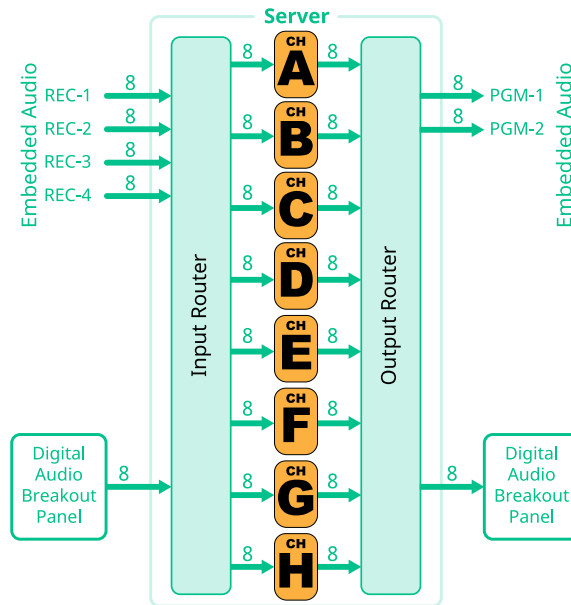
Server

Embedded Audio

REC-1 8
REC-2 8
REC-3 8
REC-4 8

Digital Audio Breakout Panel 8

Input Router

8 CH A 8
8 CH B 8
8 CH C 8
8 CH D 8
8 CH E 8
8 CH F 8
8 CH G 8
8 CH H 8

Output Router

8 PGM-1
8 PGM-2

Embedded Audio

8 Digital Audio Breakout Panel